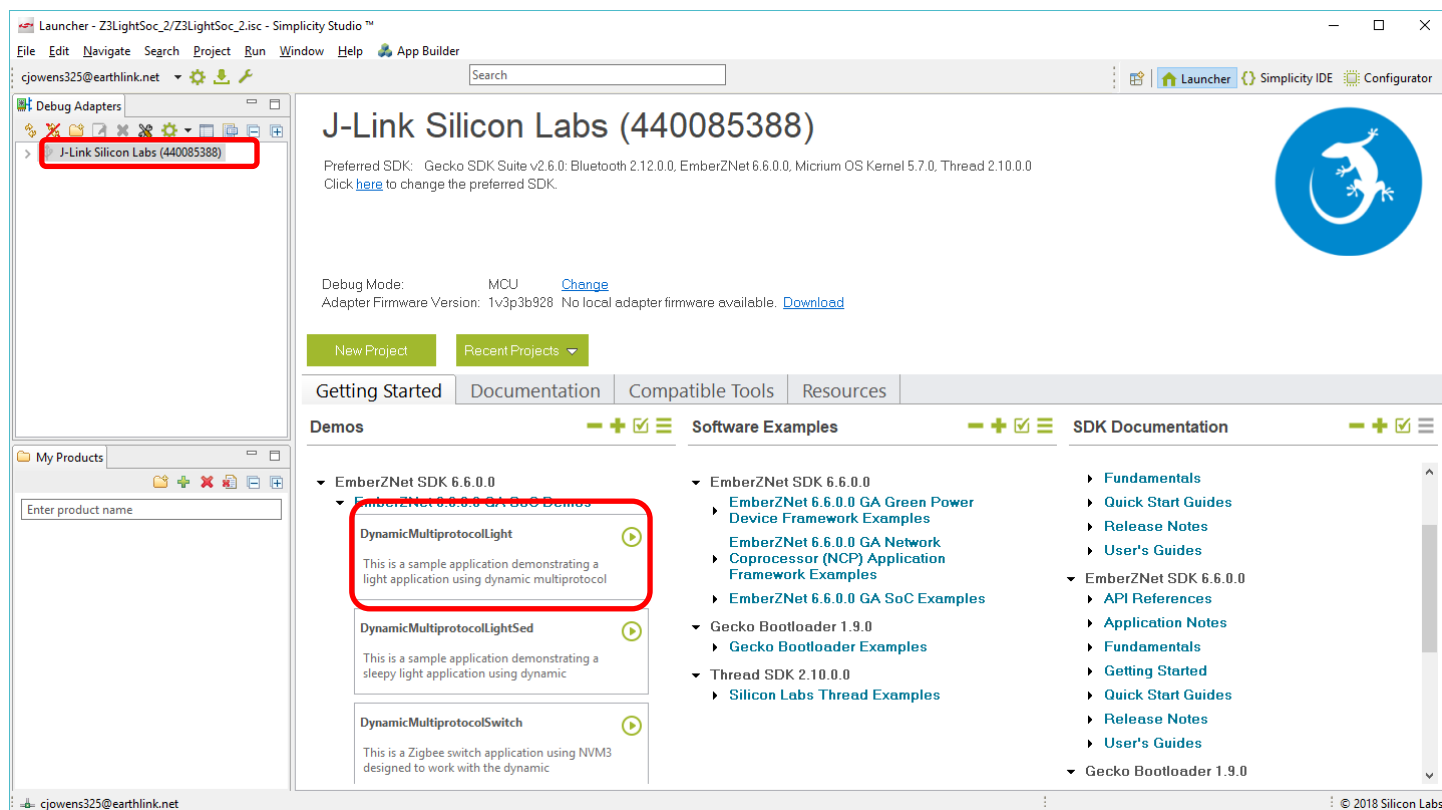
Launcher - Z3LightSoc_2/Z3LightSoc_2.isc - Simplicity Studio ™

File Edit Navigate Search Project Run Window Help App Builder

cjowens325@earthlink.net

Search

Launcher Simplicity IDE Configurator

Debug Adapters

J-Link Silicon Labs (440085388)

My Products

Enter product name

J-Link Silicon Labs (440085388)

Preferred SDK: Gecko SDK Suite v2.6.0: Bluetooth 2.12.0.0, EmberZNet 6.6.0.0, Micrium OS Kernel 5.7.0, Thread 2.10.0.0
Click here to change the preferred SDK.

Debug Mode: MCU Change
Adapter Firmware Version: 1v3p3b928 No local adapter firmware available. Download

New Project

Recent Projects

Getting Started Documentation Compatible Tools Resources

Demos

EmberZNet SDK 6.6.0.0
EmberZNet 6.6.0.0 GA SoC Demos

DynamicMultiprotocolLight
This is a sample application demonstrating a light application using dynamic multiprotocol

DynamicMultiprotocolLightSed
This is a sample application demonstrating a sleepy light application using dynamic

DynamicMultiprotocolSwitch
This is a Zigbee switch application using NVM3 designed to work with the dynamic

Software Examples

EmberZNet SDK 6.6.0.0
EmberZNet 6.6.0.0 GA Green Power Device Framework Examples
EmberZNet 6.6.0.0 GA Network Coprocessor (NCP) Application Framework Examples
EmberZNet 6.6.0.0 GA SoC Examples
Gecko Bootloader 1.9.0
Gecko Bootloader Examples
Thread SDK 2.10.0.0
Silicon Labs Thread Examples

SDK Documentation

Fundamentals
Quick Start Guides
Release Notes
User's Guides
EmberZNet SDK 6.6.0.0
API References
Application Notes
Fundamentals
Getting Started
Quick Start Guides
Release Notes
User's Guides
Gecko Bootloader 1.9.0

cjowens325@earthlink.net

© 2018 Silicon Labs